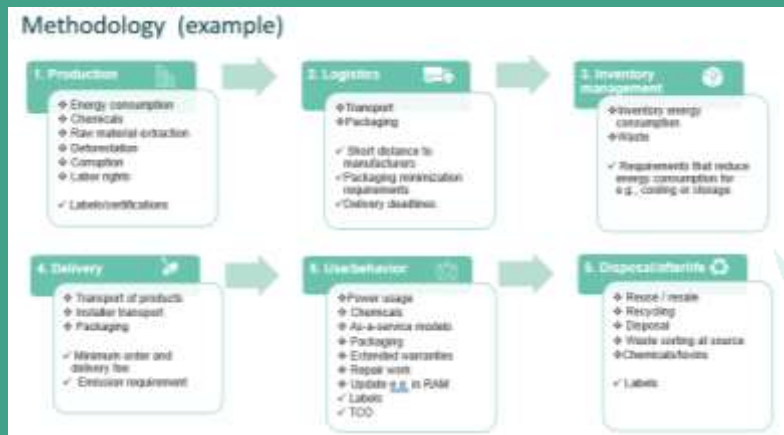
Methodology (example)

1. Production

❖ Energy consumption
❖ Chemicals
❖ Raw material extraction
❖ Deforestation
❖ Corruption
❖ Labor rights

✓ Labels/certifications

2. Logistics

❖ Transport
❖ Packaging

✓ Short distance to manufacturers
✓ Packaging minimization requirements
✓ Delivery deadlines

3. Inventory management

❖ Inventory energy consumption
❖ Waste

✓ Requirements that reduce energy consumption for e.g., cooling or storage

4. Delivery

❖ Transport of products
❖ Installer transport
❖ Packaging

✓ Minimum order and delivery fee
✓ Emission requirement

5. Use/behavior

❖ Power usage
❖ Chemicals
❖ As-a-service models
❖ Packaging
❖ Extended warranties
❖ Repair work
❖ Update e.g. in RAM
✓ Labels
✓ TCO

6. Disposal/afterlife

❖ Reuse / resale
❖ Recycling
❖ Disposal
❖ Waste sorting at source
❖ Chemicals/toxins

✓ Labels